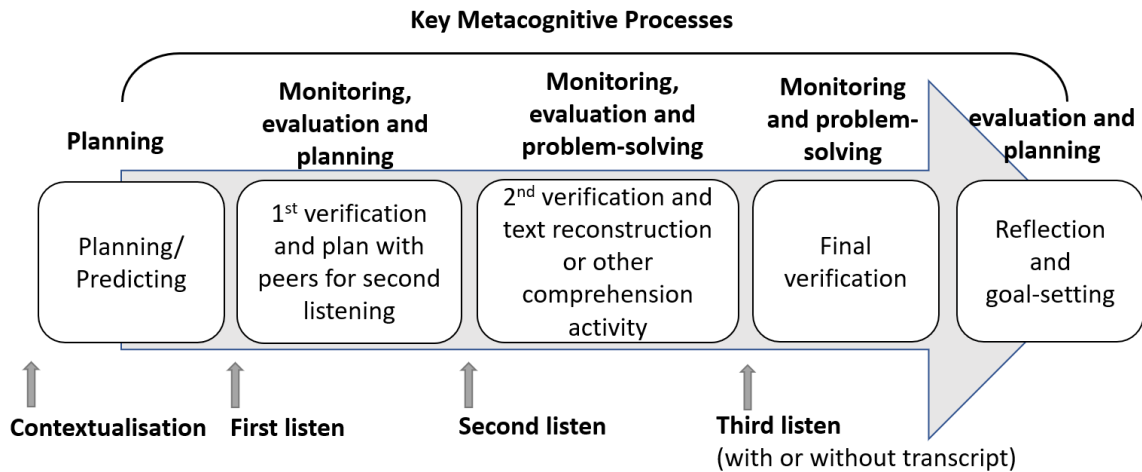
Key Metacognitive Processes

Planning

Monitoring, evaluation and planning

Monitoring, evaluation and problem-solving

Monitoring and problem-solving

evaluation and planning

Planning/ Predicting

1$^{st}$ verification and plan with peers for second listening

2$^{nd}$ verification and text reconstruction or other comprehension activity

Final verification

Reflection and goal-setting

Contextualisation

First listen

Second listen

Third listen
(with or without transcript)